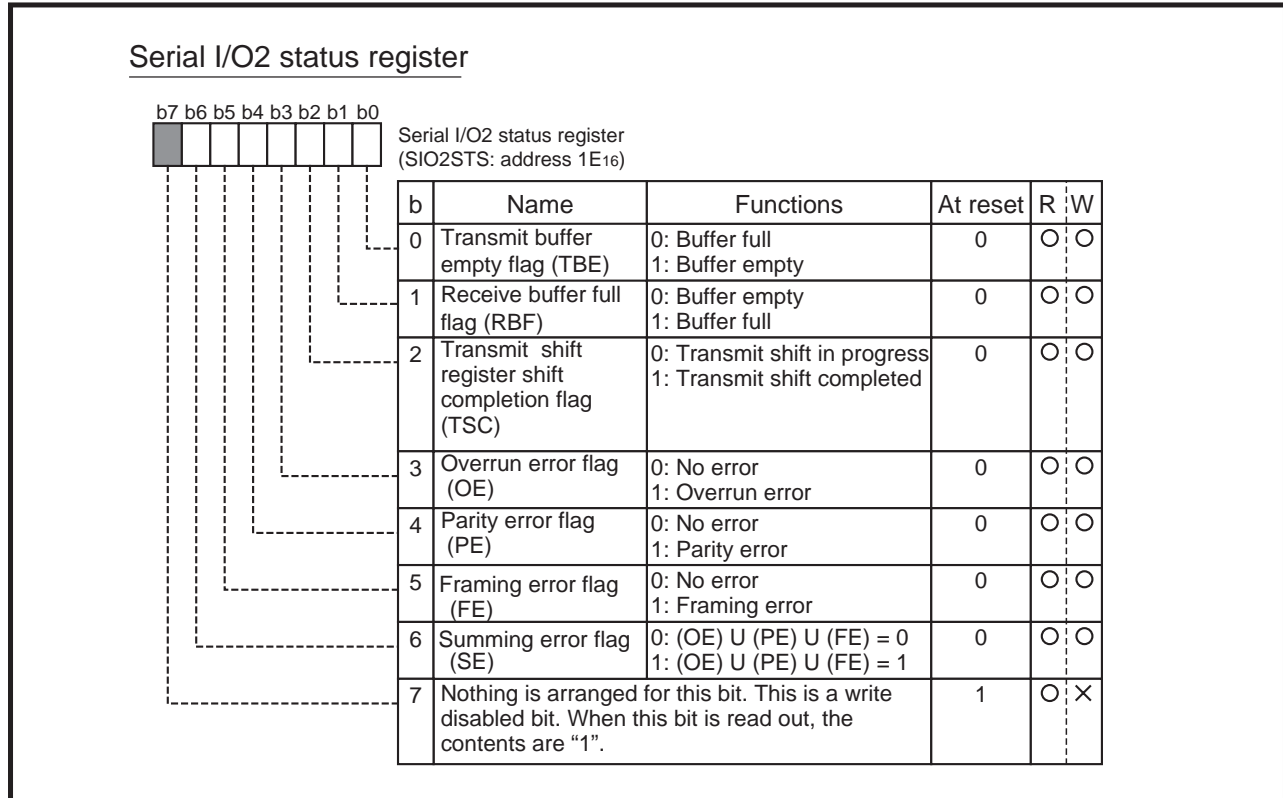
Serial I/O2 status register

b7 b6 b5 b4 b3 b2 b1 b0

Serial I/O2 status register
(SIO2STS: address $1E_{16}$)

| b | Name | Functions | At reset | R | W |
|---|---|---|---|---|---|
| 0 | Transmit buffer empty flag (TBE) | 0: Buffer full<br>1: Buffer empty | 0 | ○ | ○ |
| 1 | Receive buffer full flag (RBF) | 0: Buffer empty<br>1: Buffer full | 0 | ○ | ○ |
| 2 | Transmit shift register shift completion flag (TSC) | 0: Transmit shift in progress<br>1: Transmit shift completed | 0 | ○ | ○ |
| 3 | Overrun error flag (OE) | 0: No error<br>1: Overrun error | 0 | ○ | ○ |
| 4 | Parity error flag (PE) | 0: No error<br>1: Parity error | 0 | ○ | ○ |
| 5 | Framing error flag (FE) | 0: No error<br>1: Framing error | 0 | ○ | ○ |
| 6 | Summing error flag (SE) | 0: (OE) U (PE) U (FE) = 0<br>1: (OE) U (PE) U (FE) = 1 | 0 | ○ | ○ |
| 7 | Nothing is arranged for this bit. This is a write disabled bit. When this bit is read out, the contents are “1”. | | 1 | ○ | × |